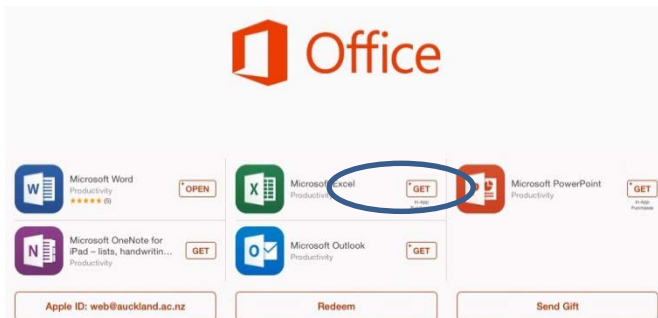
Office

W Microsoft Word
Productivity
★★★★★ (5)
OPEN

X Microsoft Excel
Productivity
GET
In-App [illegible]

P Microsoft PowerPoint
Productivity
GET
In-App Purchases

N Microsoft OneNote for iPad – lists, handwritin...
Productivity
GET

O Microsoft Outlook
Productivity
GET

Apple ID: web@auckland.ac.nz

Redeem

Send Gift